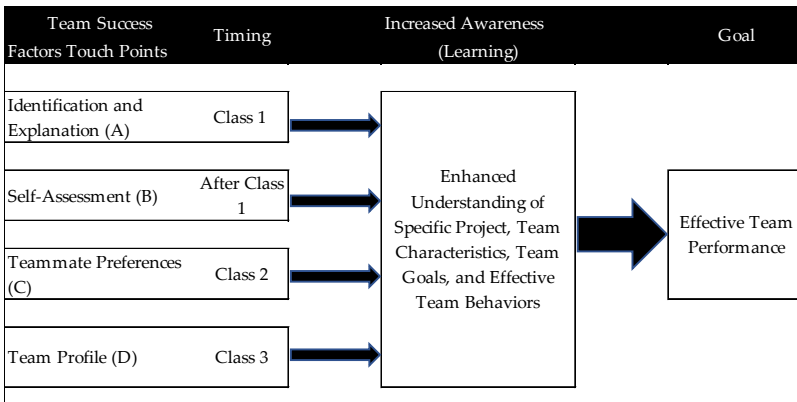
Team Success Factors Touch Points

Timing

Increased Awareness (Learning)

Goal

Identification and Explanation (A)

Class 1

Self-Assessment (B)

After Class 1

Teammate Preferences (C)

Class 2

Team Profile (D)

Class 3

Enhanced Understanding of Specific Project, Team Characteristics, Team Goals, and Effective Team Behaviors

Effective Team Performance